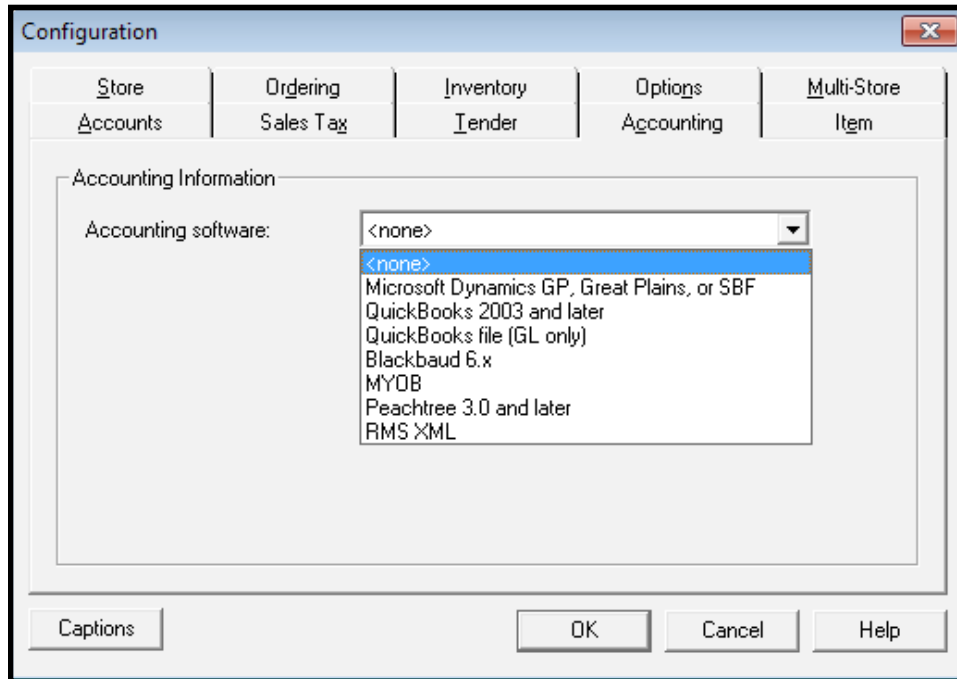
Configuration

Store
Ordering
Inventory
Options
Multi-Store
Accounts
Sales Tax
Tender
Accounting
Item

Accounting Information

Accounting software:
<none>

<none>
Microsoft Dynamics GP, Great Plains, or SBF
QuickBooks 2003 and later
QuickBooks file (GL only)
Blackbaud 6.x
MYOB
Peachtree 3.0 and later
RMS XML

Captions
OK
Cancel
Help